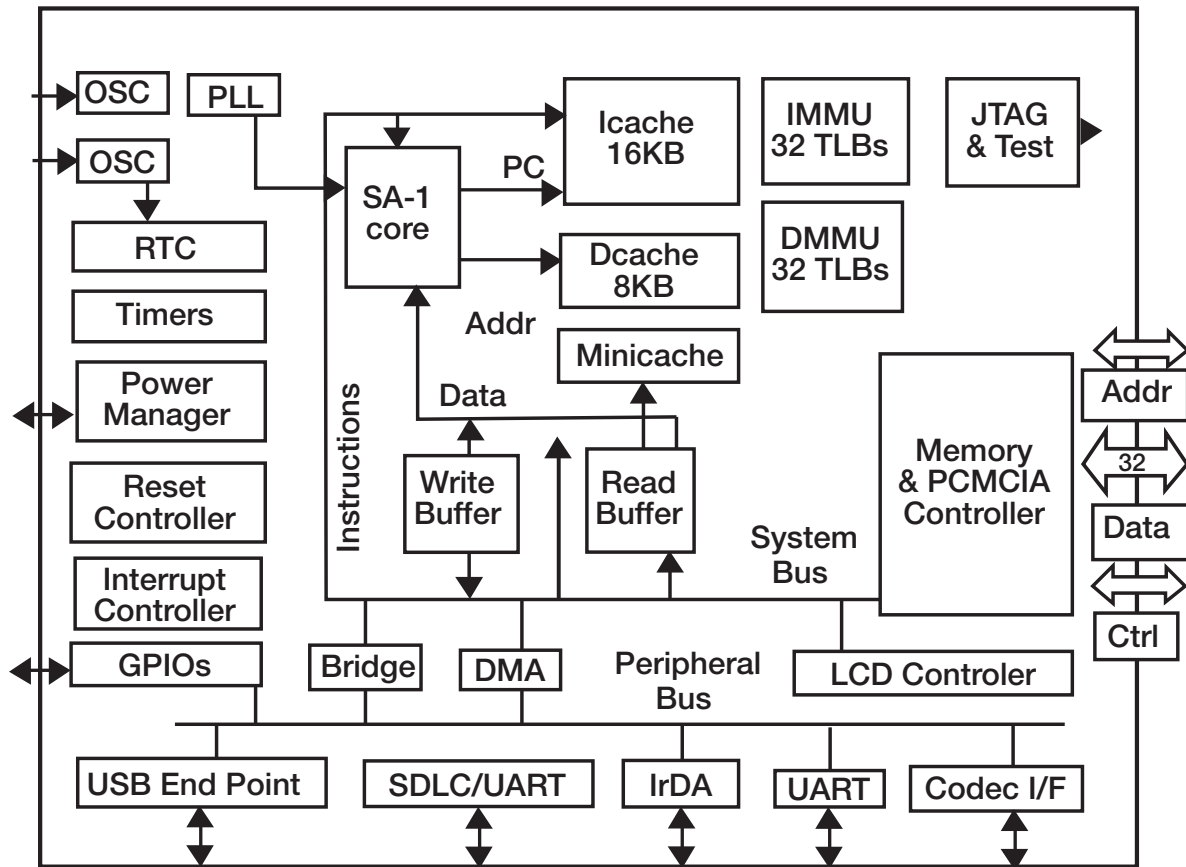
OSC
PLL
OSC
RTC
Timers
Power Manager
Reset Controller
Interrupt Controller
GPIOs
SA-1 core
PC
Icache 16KB
IMMU 32 TLBs
JTAG & Test
Dcache 8KB
DMMU 32 TLBs
Addr
Minicache
Instructions
Data
Write Buffer
Read Buffer
Memory & PCMCIA Controller
Addr
32
Data
Ctrl
System Bus
Bridge
DMA
Peripheral Bus
LCD Controler
USB End Point
SDLC/UART
IrDA
UART
Codec I/F